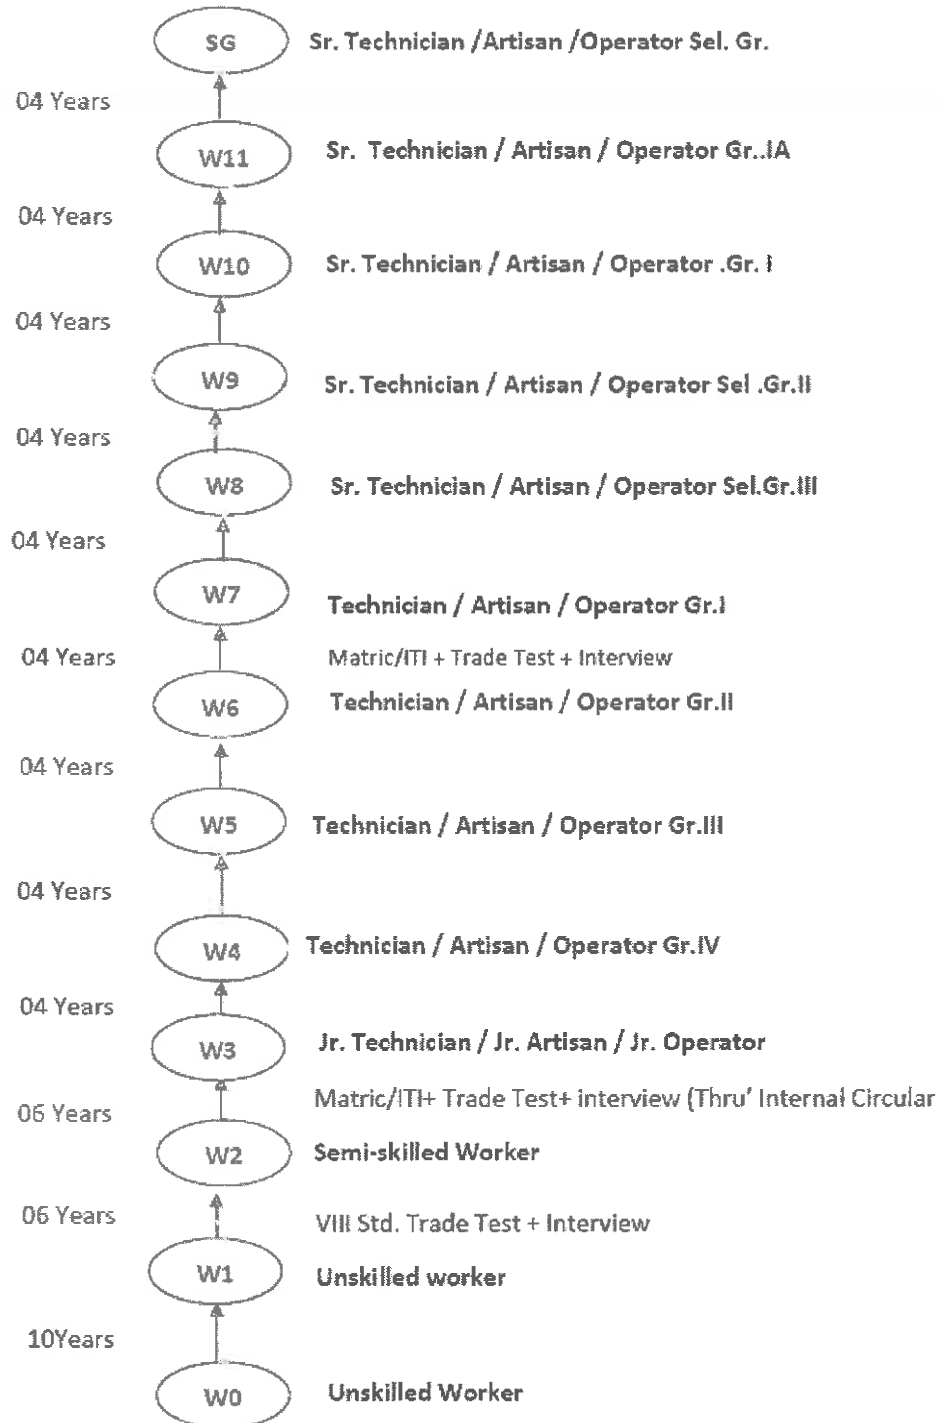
SG Sr. Technician /Artisan /Operator Sel. Gr.

04 Years

W11 Sr. Technician / Artisan / Operator Gr..IA

04 Years

W10 Sr. Technician / Artisan / Operator .Gr. I

04 Years

W9 Sr. Technician / Artisan / Operator Sel .Gr.II

04 Years

W8 Sr. Technician / Artisan / Operator Sel.Gr.III

04 Years

W7 Technician / Artisan / Operator Gr.I

04 Years Matric/ITI + Trade Test + Interview

W6 Technician / Artisan / Operator Gr.II

04 Years

W5 Technician / Artisan / Operator Gr.III

04 Years

W4 Technician / Artisan / Operator Gr.IV

04 Years

W3 Jr. Technician / Jr. Artisan / Jr. Operator

06 Years Matric/ITI+ Trade Test+ interview (Thru' Internal Circular

W2 Semi-skilled Worker

06 Years VIII Std. Trade Test + Interview

W1 Unskilled worker

10Years

W0 Unskilled Worker